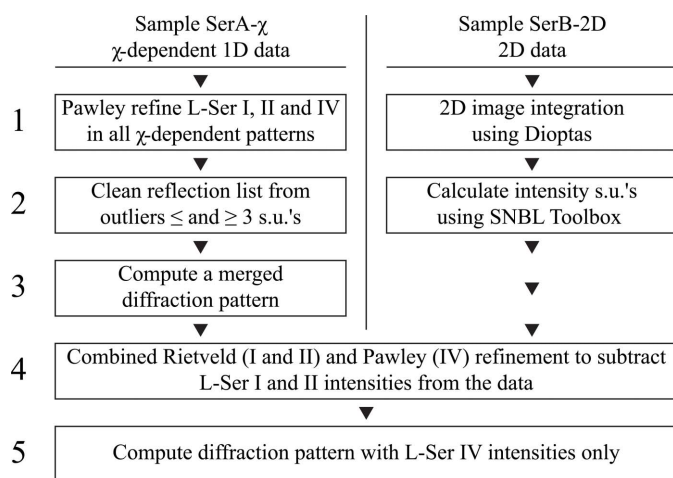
Sample SerA-$\chi$
$\chi$-dependent 1D data

Sample SerB-2D
2D data

1

Pawley refine L-Ser I, II and IV in all $\chi$-dependent patterns

2D image integration using Dioptas

2

Clean reflection list from outliers $\leq$ and $\geq$ 3 s.u.'s

Calculate intensity s.u.'s using SNBL Toolbox

3

Compute a merged diffraction pattern

4

Combined Rietveld (I and II) and Pawley (IV) refinement to subtract L-Ser I and II intensities from the data

5

Compute diffraction pattern with L-Ser IV intensities only